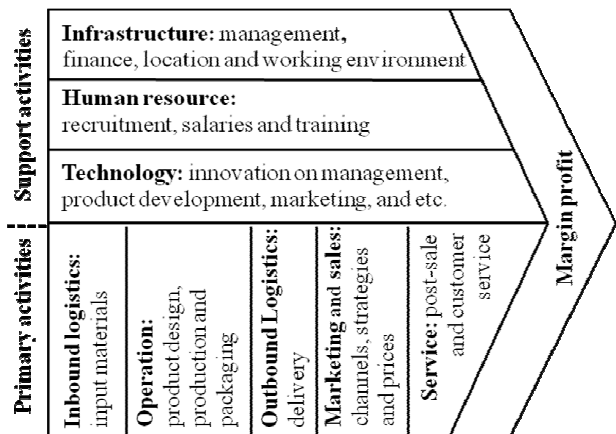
Support activities

Infrastructure: management, finance, location and working environment

Human resource: recruitment, salaries and training

Technology: innovation on management, product development, marketing, and etc.

Primary activities

Inbound logistics: input materials

Operation: product design, production and packaging

Outbound Logistics: delivery

Marketing and sales: channels, strategies and prices

Service: post-sale and customer service

Margin profit